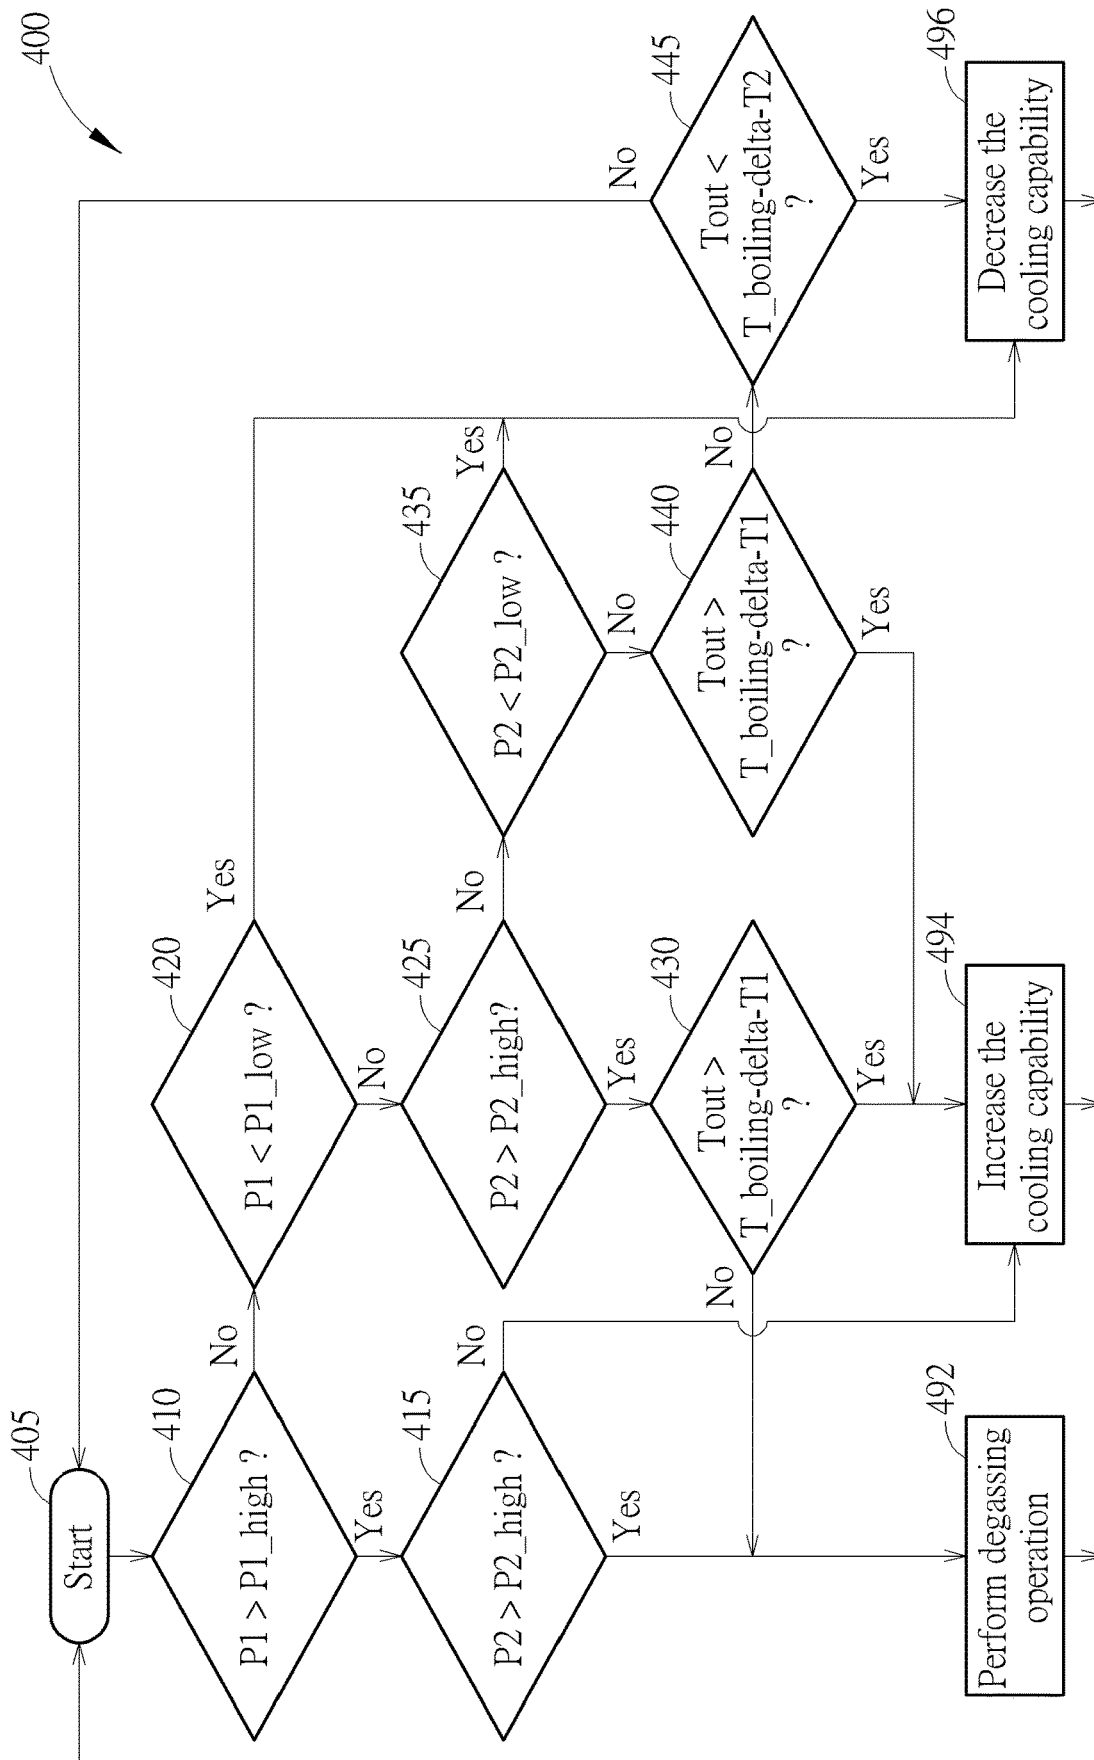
400

405
Start

410
P1 > P1_high ?
Yes
No

415
P2 > P2_high ?
Yes
No

420
P1 < P1_low ?
Yes
No

425
P2 > P2_high?
Yes
No

430
Tout > T_boiling-delta-T1 ?
Yes
No

435
P2 < P2_low ?
Yes
No

440
Tout > T_boiling-delta-T1 ?
Yes
No

445
Tout < T_boiling-delta-T2 ?
Yes
No

492
Perform degassing operation

494
Increase the cooling capability

496
Decrease the cooling capability